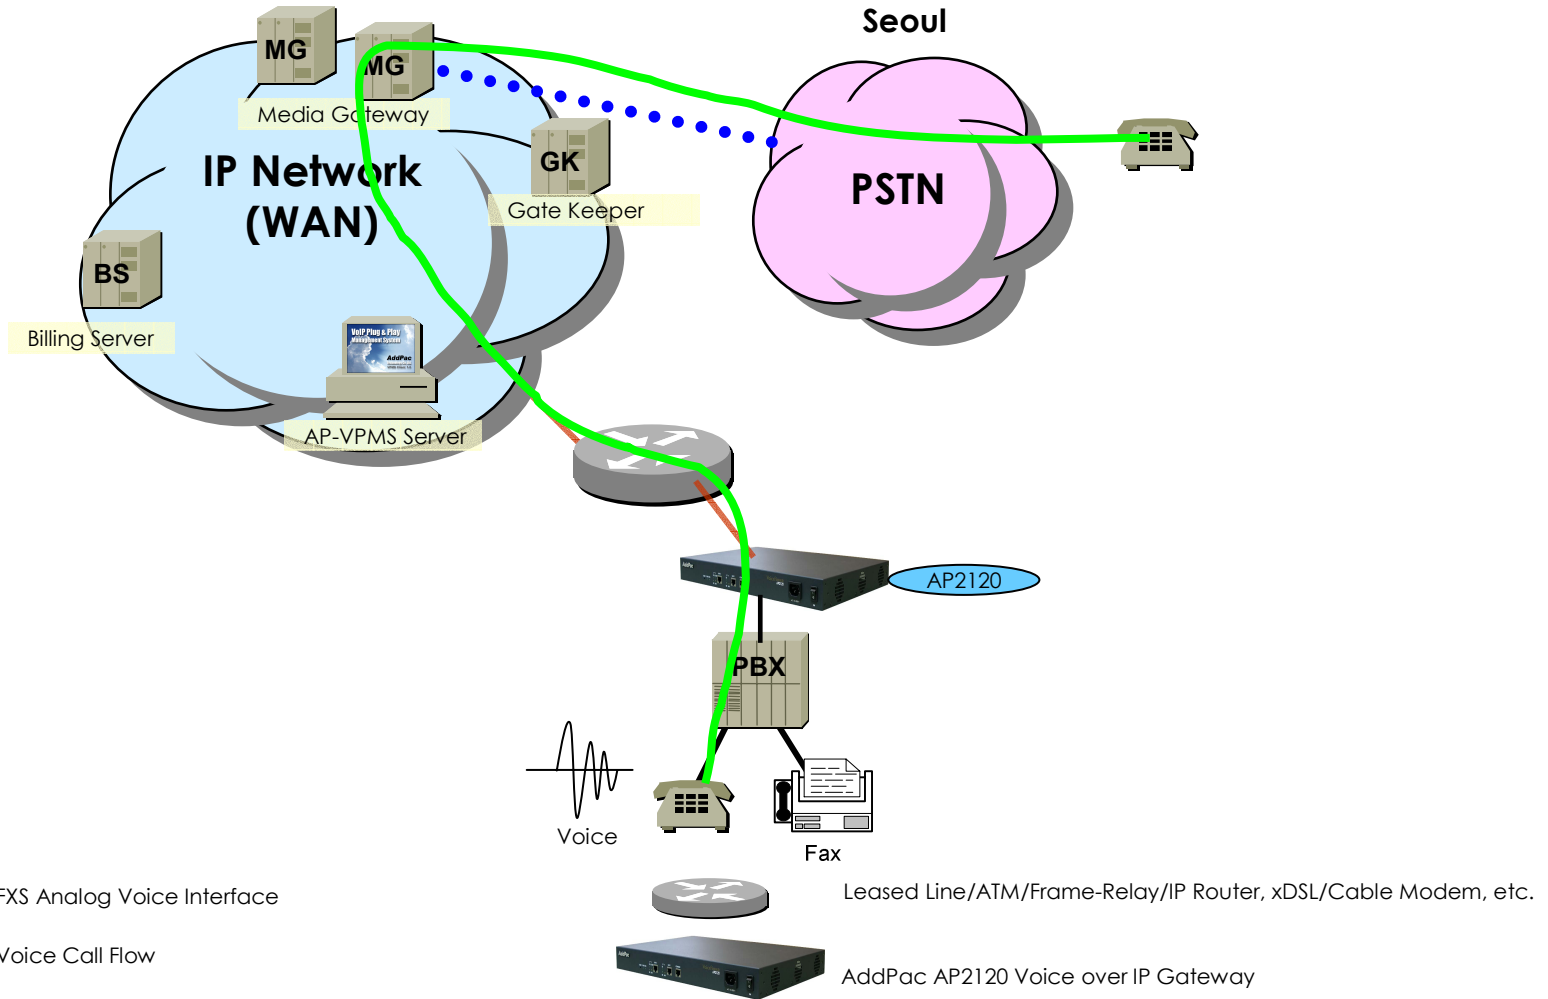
Seoul

MG

MG

Media Gateway

IP Network (WAN)

GK

Gate Keeper

PSTN

BS

Billing Server

VoIP Plug & Play Management System

AddPac

AP-VPMS Server

AP2120

PBX

Voice

Fax

FXS Analog Voice Interface

Voice Call Flow

Leased Line/ATM/Frame-Relay/IP Router, xDSL/Cable Modem, etc.

AddPac AP2120 Voice over IP Gateway